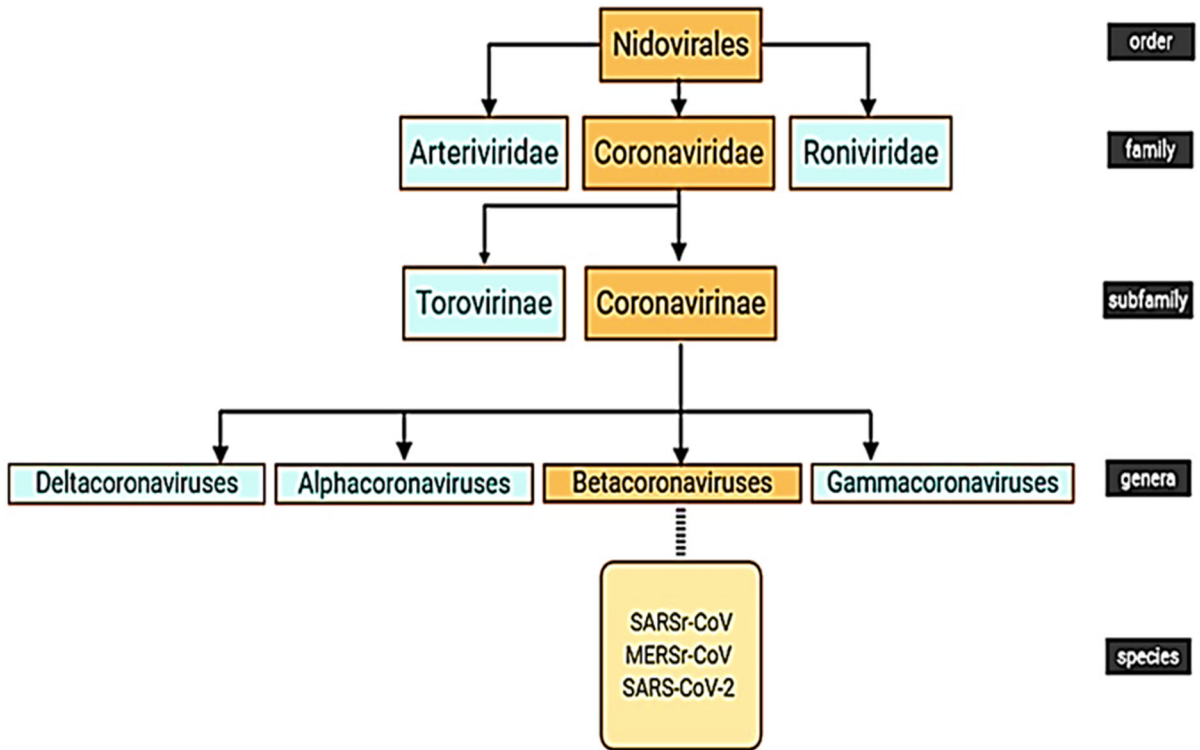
Nidovirales

order

Arteriviridae

Coronaviridae

Roniviridae

family

Torovirinae

Coronavirinae

subfamily

Deltacoronaviruses

Alphacoronaviruses

Betacoronaviruses

Gammacoronaviruses

genera

SARSr-CoV
MERSr-CoV
SARS-CoV-2

species